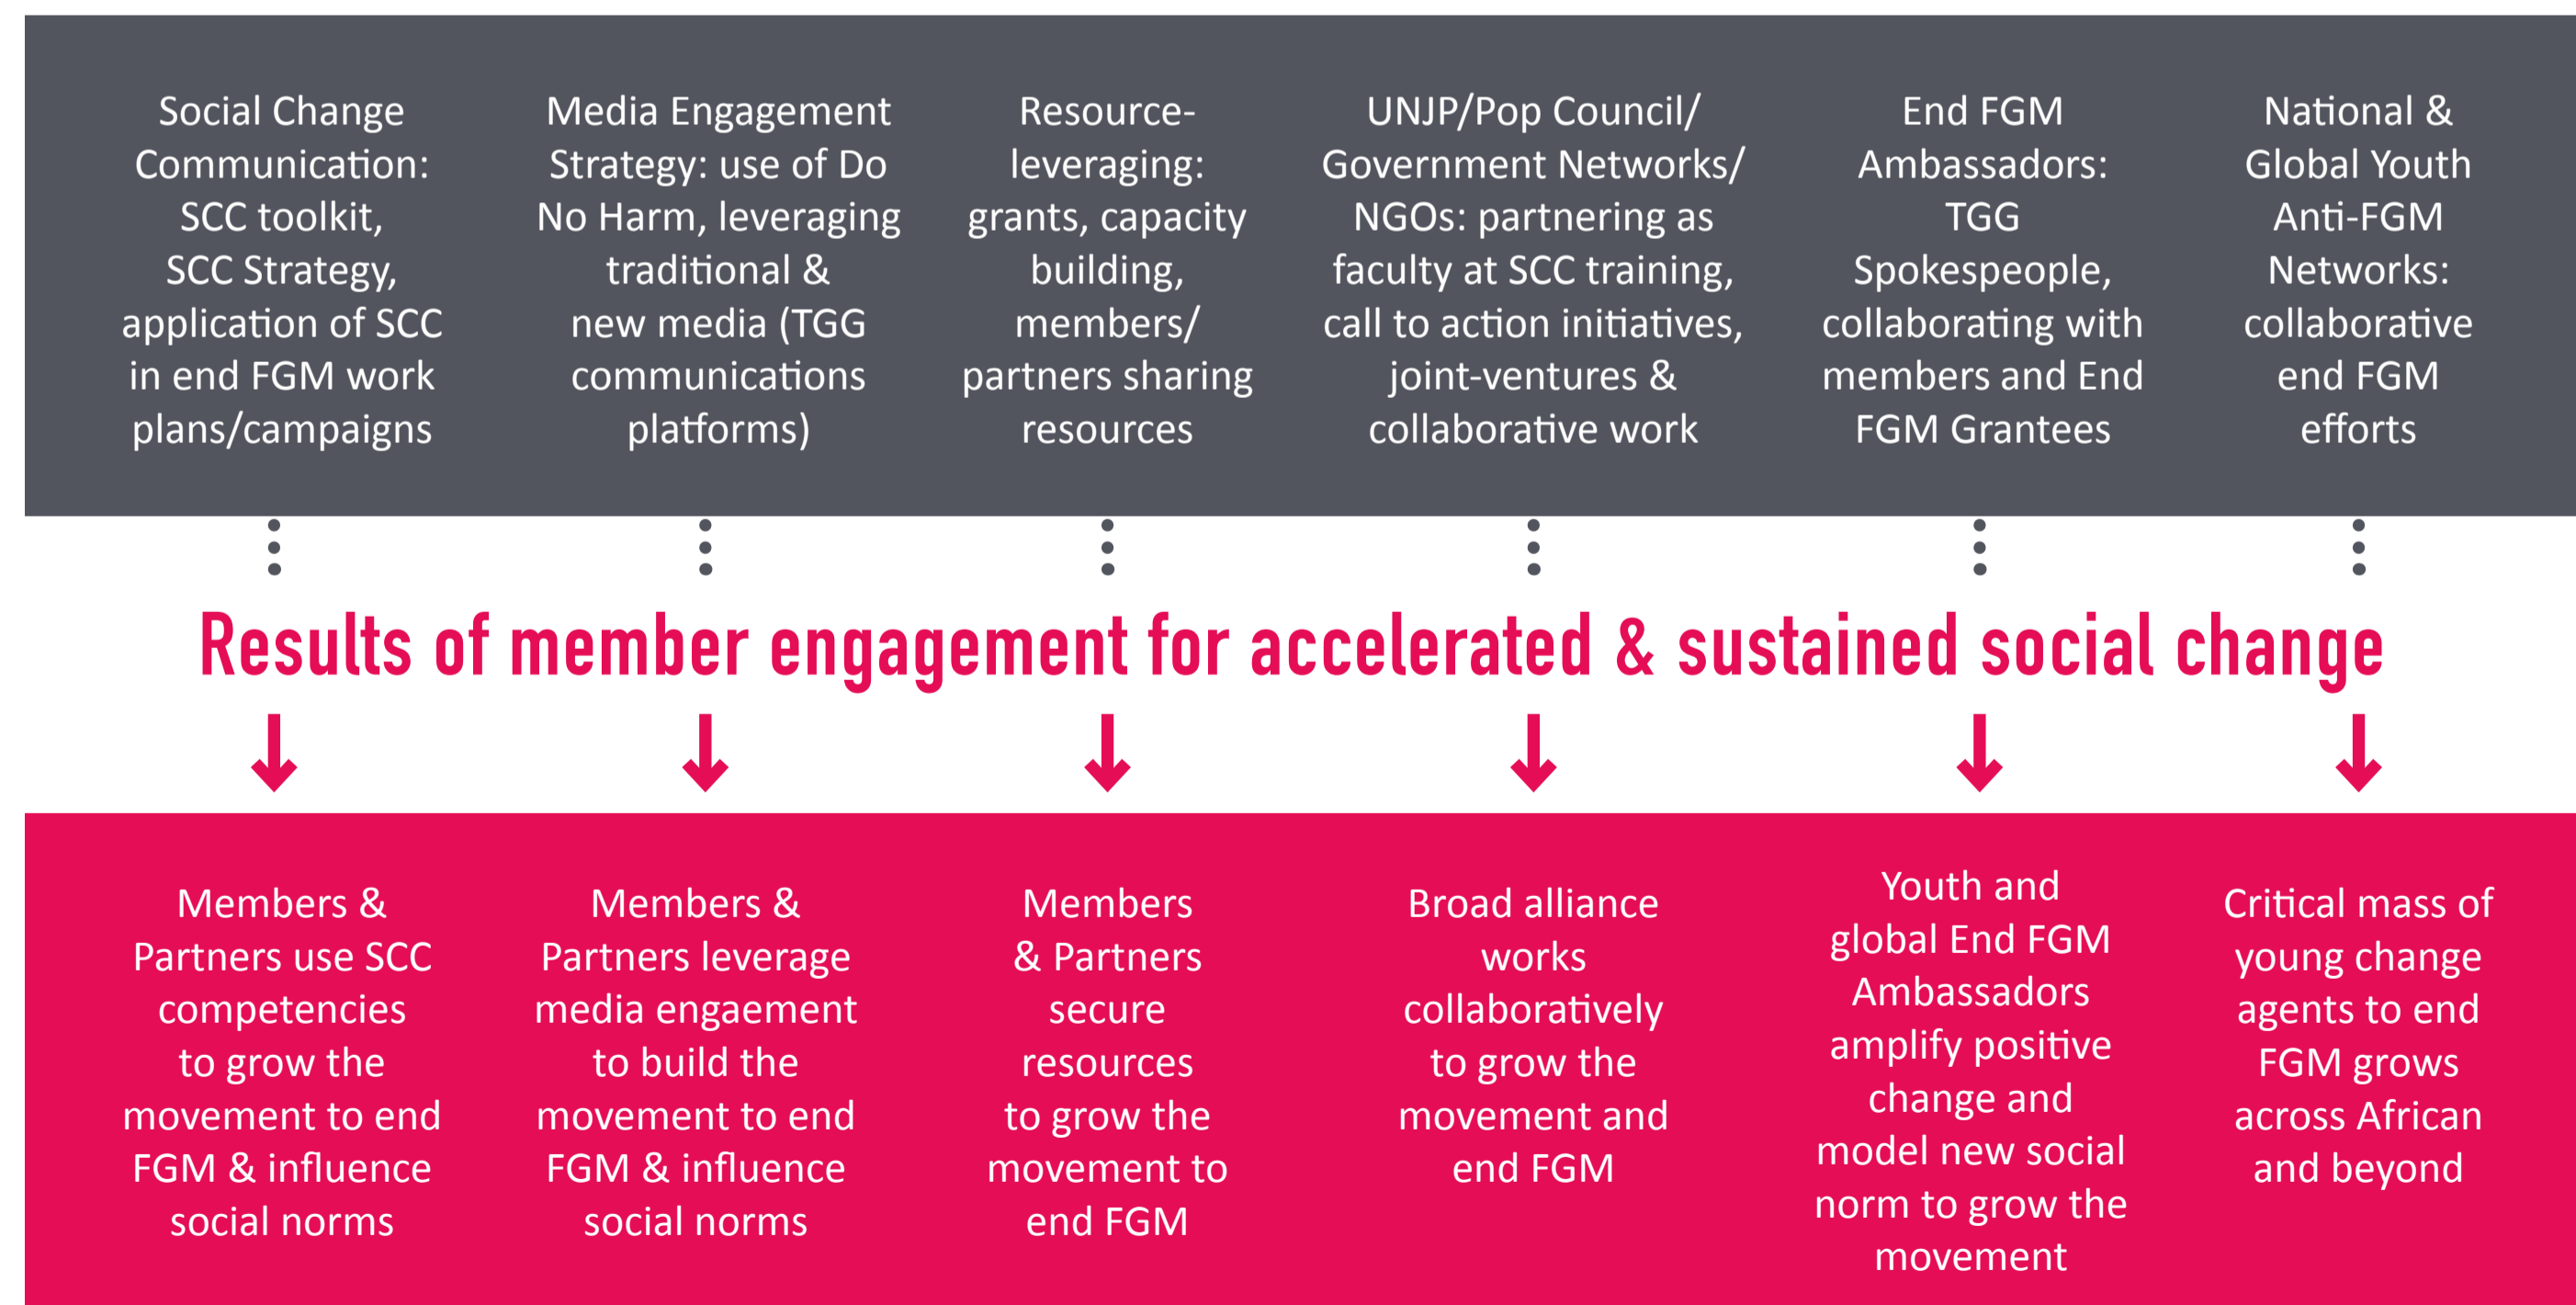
Social Change Communication: SCC toolkit, SCC Strategy, application of SCC in end FGM work plans/campaigns

Media Engagement Strategy: use of Do No Harm, leveraging traditional & new media (TGG communications platforms)

Resource-leveraging: grants, capacity building, members/ partners sharing resources

UNJP/Pop Council/ Government Networks/ NGOs: partnering as faculty at SCC training, call to action initiatives, joint-ventures & collaborative work

End FGM Ambassadors: TGG Spokespeople, collaborating with members and End FGM Grantees

National & Global Youth Anti-FGM Networks: collaborative end FGM efforts

Results of member engagement for accelerated & sustained social change

Members & Partners use SCC competencies to grow the movement to end FGM & influence social norms

Members & Partners leverage media engaement to build the movement to end FGM & influence social norms

Members & Partners secure resources to grow the movement to end FGM

Broad alliance works collaboratively to grow the movement and end FGM

Youth and global End FGM Ambassadors amplify positive change and model new social norm to grow the movement

Critical mass of young change agents to end FGM grows across African and beyond